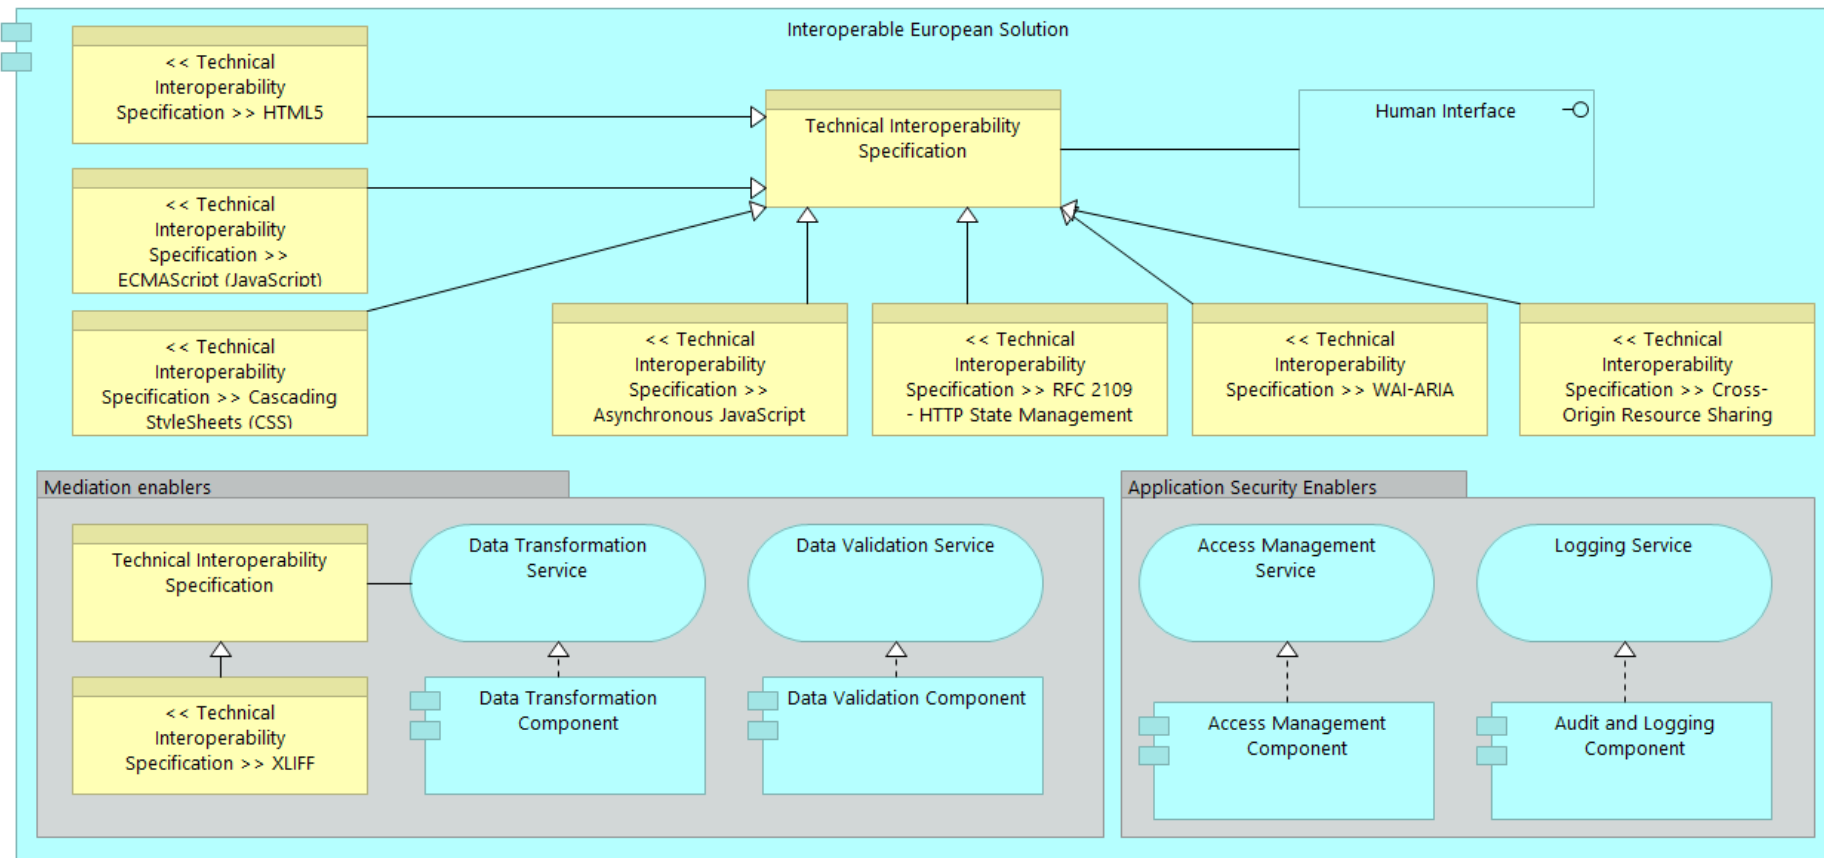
Interoperable European Solution

<< Technical Interoperability Specification >> HTML5

<< Technical Interoperability Specification >> ECMAScript (JavaScript)

<< Technical Interoperability Specification >> Cascading StyleSheets (CSS)

Technical Interoperability Specification

Human Interface

<< Technical Interoperability Specification >> Asynchronous JavaScript

<< Technical Interoperability Specification >> RFC 2109 - HTTP State Management

<< Technical Interoperability Specification >> WAI-ARIA

<< Technical Interoperability Specification >> Cross-Origin Resource Sharing

Mediation enablers

Technical Interoperability Specification

Data Transformation Service

Data Validation Service

<< Technical Interoperability Specification >> XLIFF

Data Transformation Component

Data Validation Component

Application Security Enablers

Access Management Service

Logging Service

Access Management Component

Audit and Logging Component